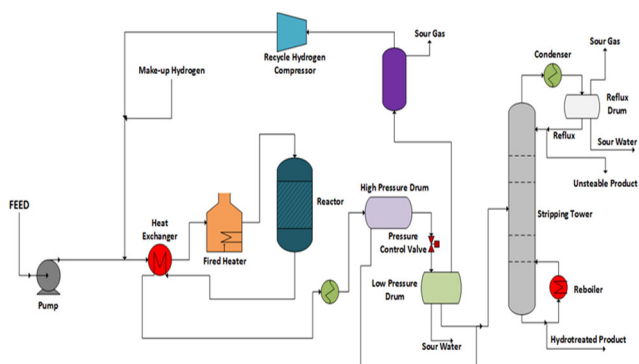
Recycle Hydrogen Compressor

Sour Gas

Make-up Hydrogen

Condenser

Sour Gas

Reflux Drum

Reflux

Sour Water

Unsteable Product

FEED

Heat Exchanger

Fired Heater

Reactor

High Pressure Drum

Pressure Control Valve

Stripping Tower

Low Pressure Drum

Reboiler

Pump

Sour Water

Hydrotreated Product